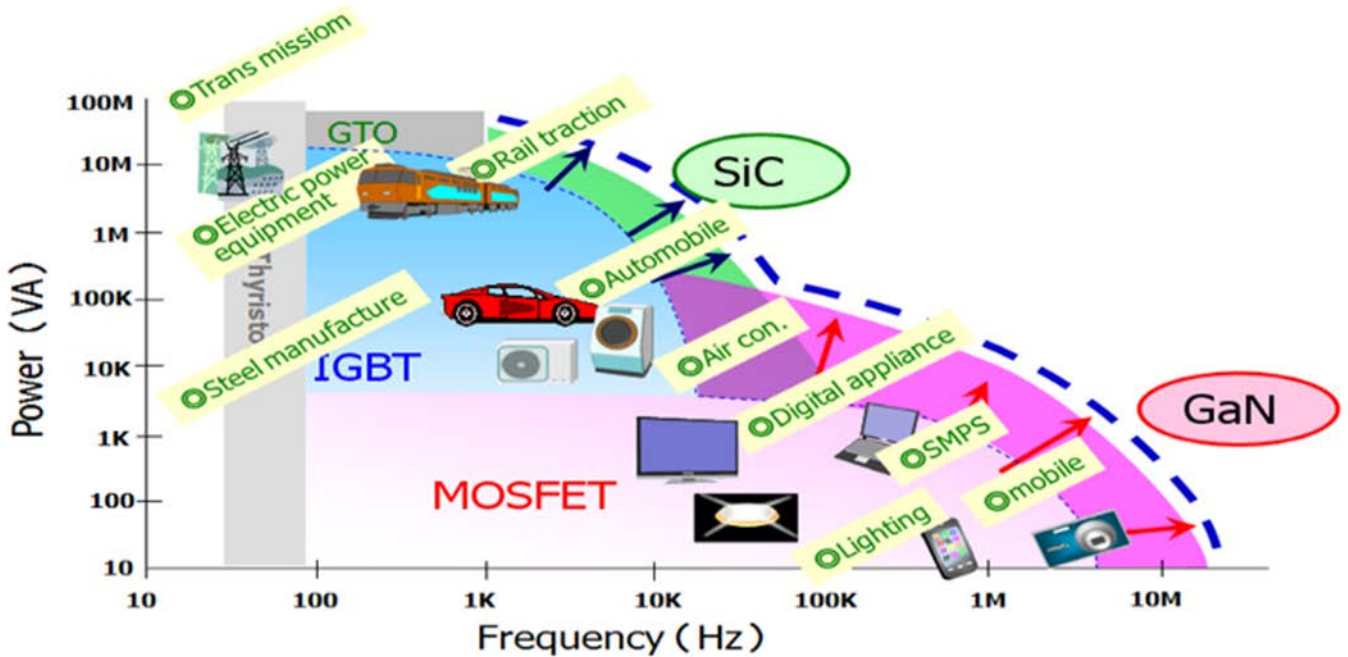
Trans missiom

100M
10M
1M
100K
10K
1K
100
10

Power (VA)

GTO
Rail traction
SiC
Electric power equipment
Thyristo
Automobile
Steel manufacture
IGBT
Air con.
Digital appliance
GaN
SMPS
MOSFET
mobile
Lighting

10
100
1K
10K
100K
1M
10M

Frequency (Hz)